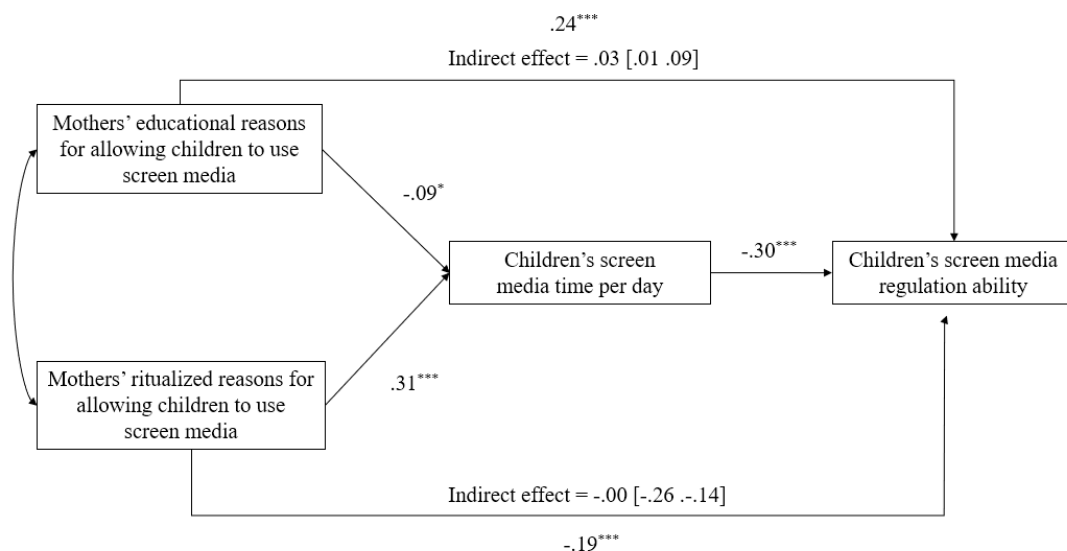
$.24^{***}$

Indirect effect = .03 [.01 .09]

Mothers' educational reasons for allowing children to use screen media

$-.09^{*}$

Children's screen media time per day

$-.30^{***}$

Children's screen media regulation ability

Mothers' ritualized reasons for allowing children to use screen media

$.31^{***}$

Indirect effect = -.00 [-.26 .-.14]

$-.19^{***}$